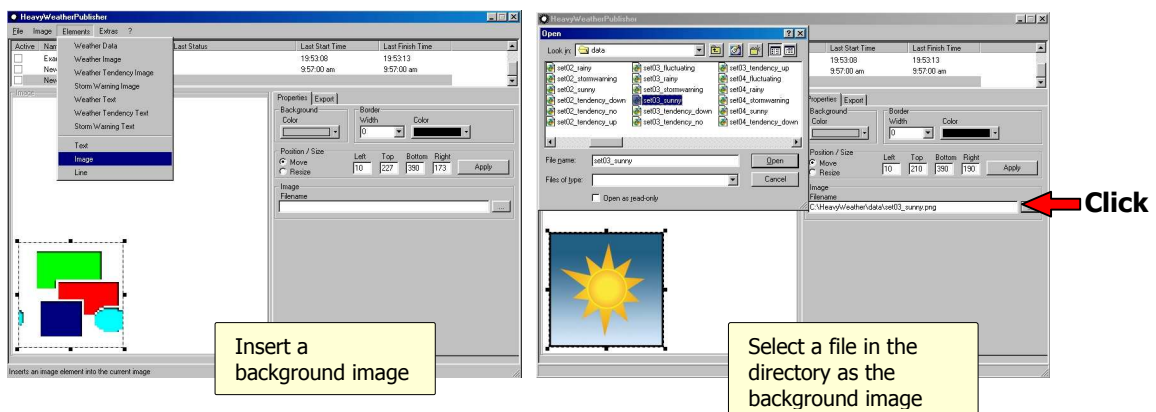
HeavyWeatherPublisher
File Image Elements Extras ?
Active Nam Last Status Last Start Time Last Finish Time
Exa 19:53:08 19:53:13
New 9:57:00 am 9:57:00 am
New
Weather Data
Weather Image
Weather Tendency Image
Storm Warning Image
Weather Text
Weather Tendency Text
Storm Warning Text
Text
Image
Line
Image
Properties Export
Background
Color
Border
Width
0
Color
Position / Size
Move
Resize
Left 10
Top 227
Bottom 390
Right 173
Apply
Image
Filename
...
Insert a background image
Inserts an image element into the current image

HeavyWeatherPublisher
Open
Look in: data
set02_rainy
set02_stormwarning
set02_sunny
set02_tendency_down
set02_tendency_no
set02_tendency_up
set03_fluctuating
set03_rainy
set03_stormwarning
set03_sunny
set03_tendency_down
set03_tendency_no
set03_tendency_up
set04_fluctuating
set04_rainy
set04_stormwarning
set04_sunny
set04_tendency_down
File name: set03_sunny
Open
Files of type:
Cancel
Open as read-only
Last Start Time Last Finish Time
19:53:08 19:53:13
9:57:00 am 9:57:00 am
Properties Export
Background
Color
Border
Width
0
Color
Position / Size
Move
Resize
Left 10
Top 210
Bottom 390
Right 190
Apply
Image
Filename
C:\HeavyWeather\data\set03_sunny.png
Click
Select a file in the directory as the background image